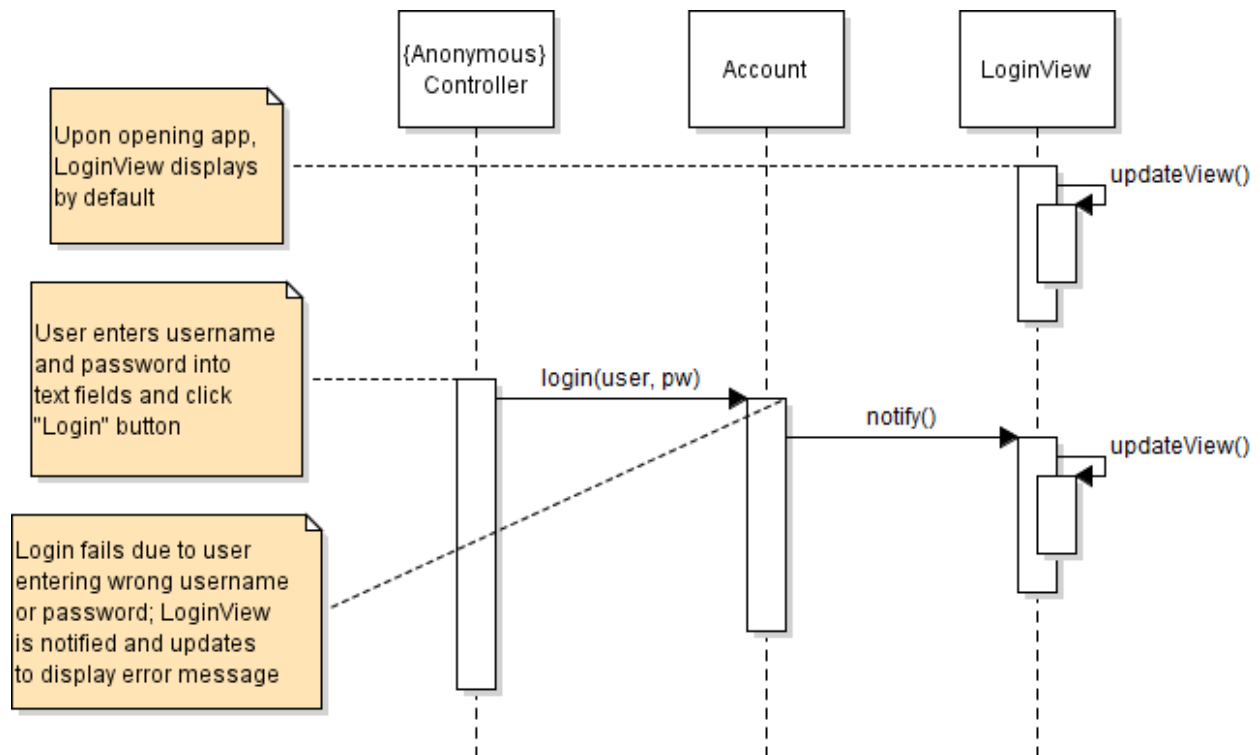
{Anonymous} Controller

Account

LoginView

Upon opening app, LoginView displays by default

updateView()

User enters username and password into text fields and click "Login" button

login(user, pw)

notify()

updateView()

Login fails due to user entering wrong username or password; LoginView is notified and updates to display error message